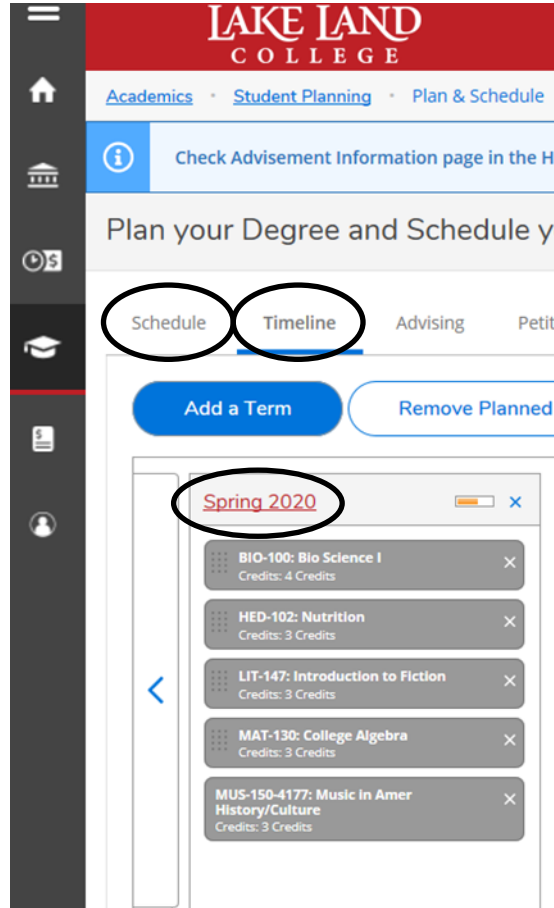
LAKE LAND COLLEGE

Academics · Student Planning · Plan & Schedule

Check Advisement Information page in the H

Plan your Degree and Schedule y

Schedule Timeline Advising Petit

Add a Term Remove Planned

Spring 2020 ×

BIO-100: Bio Science I
Credits: 4 Credits ×

HED-102: Nutrition
Credits: 3 Credits ×

LIT-147: Introduction to Fiction
Credits: 3 Credits ×

MAT-130: College Algebra
Credits: 3 Credits ×

MUS-150-4177: Music in Amer History/Culture
Credits: 3 Credits ×